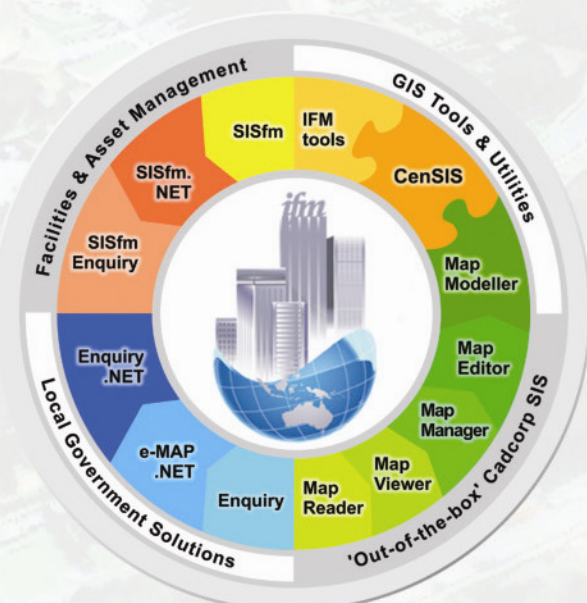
Facilities & Asset Management

SISfm

SISfm.NET

SISfm Enquiry

GIS Tools & Utilities

IFM tools

CenSIS

Map Modeller

Map Editor

Map Manager

Map Viewer

Map Reader

'Out-of-the-box' Cadcorp SIS

Local Government Solutions

Enquiry .NET

e-MAP .NET

Enquiry

ifm